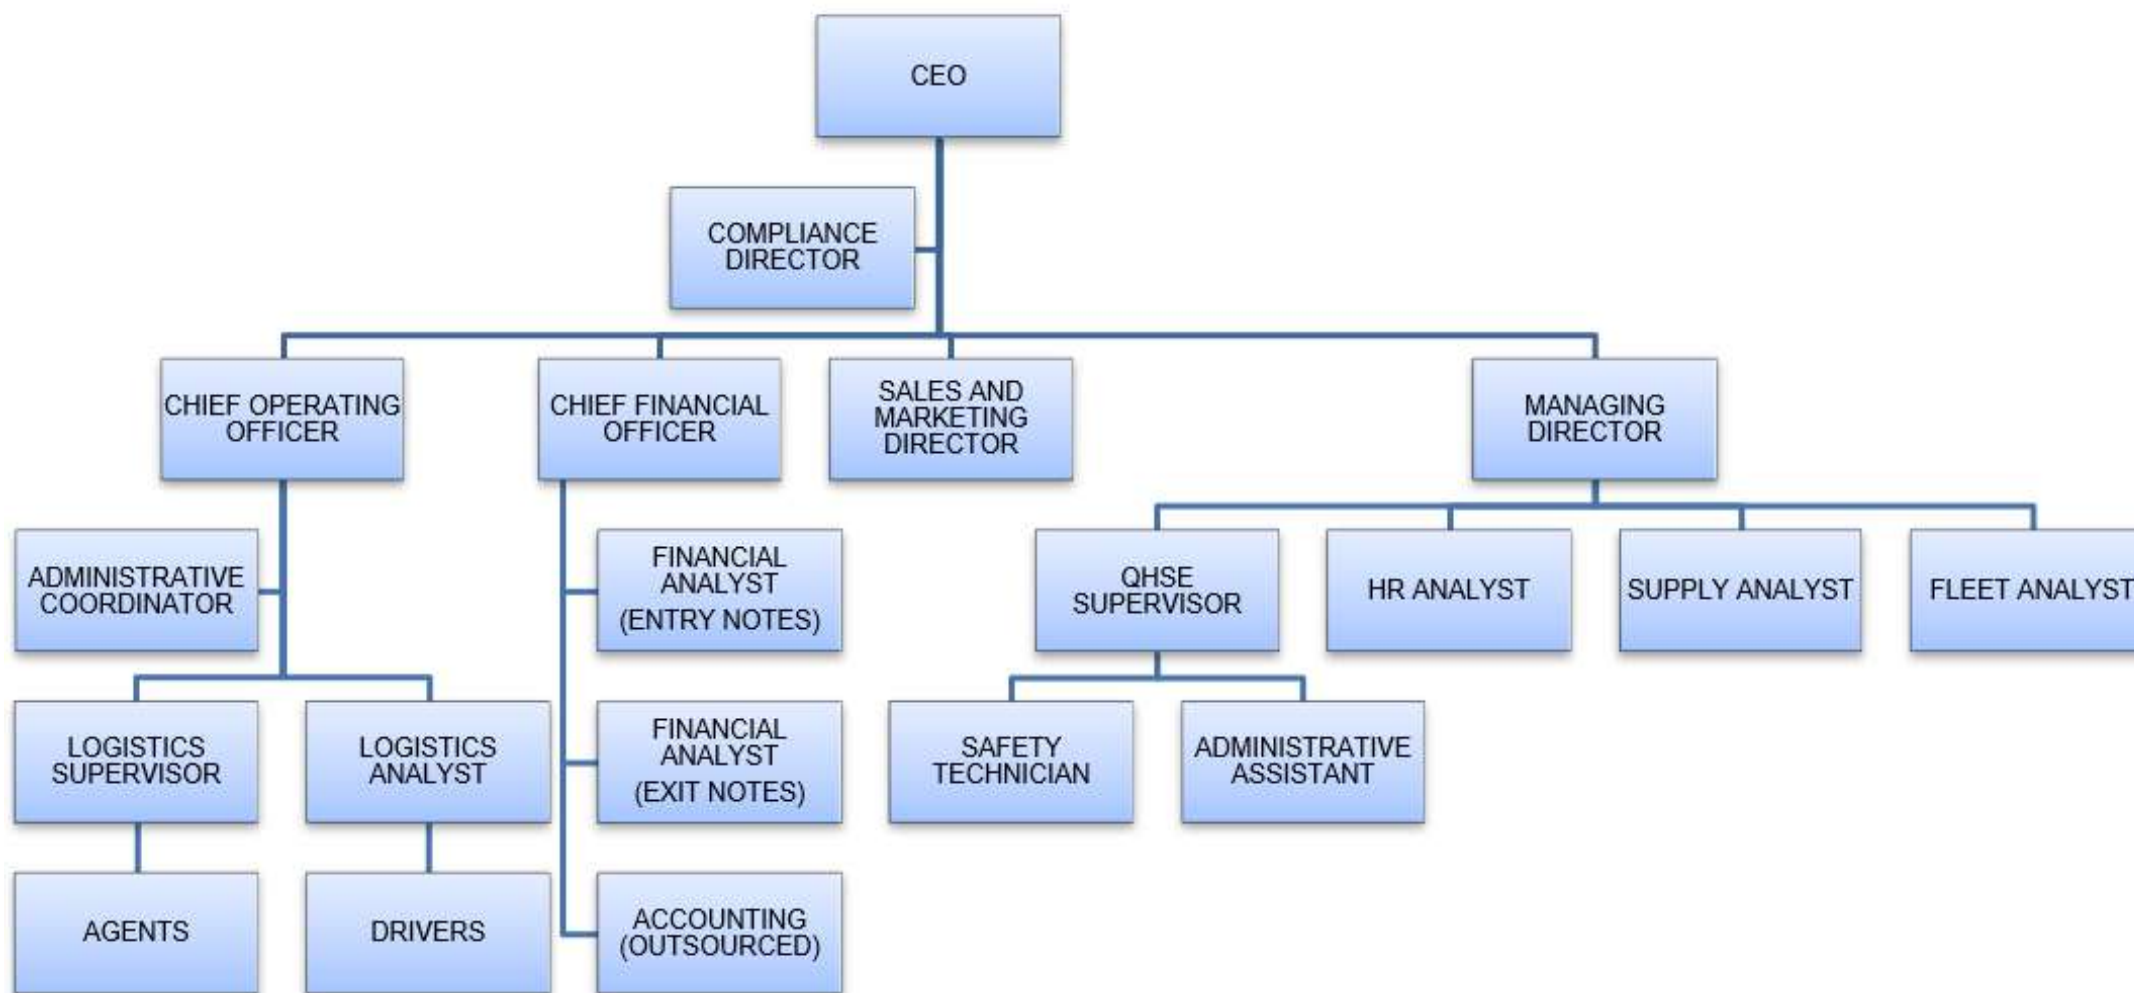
CEO

COMPLIANCE DIRECTOR

CHIEF OPERATING OFFICER

CHIEF FINANCIAL OFFICER

SALES AND MARKETING DIRECTOR

MANAGING DIRECTOR

ADMINISTRATIVE COORDINATOR

FINANCIAL ANALYST (ENTRY NOTES)

QHSE SUPERVISOR

HR ANALYST

SUPPLY ANALYST

FLEET ANALYST

LOGISTICS SUPERVISOR

LOGISTICS ANALYST

FINANCIAL ANALYST (EXIT NOTES)

SAFETY TECHNICIAN

ADMINISTRATIVE ASSISTANT

AGENTS

DRIVERS

ACCOUNTING (OUTSOURCED)